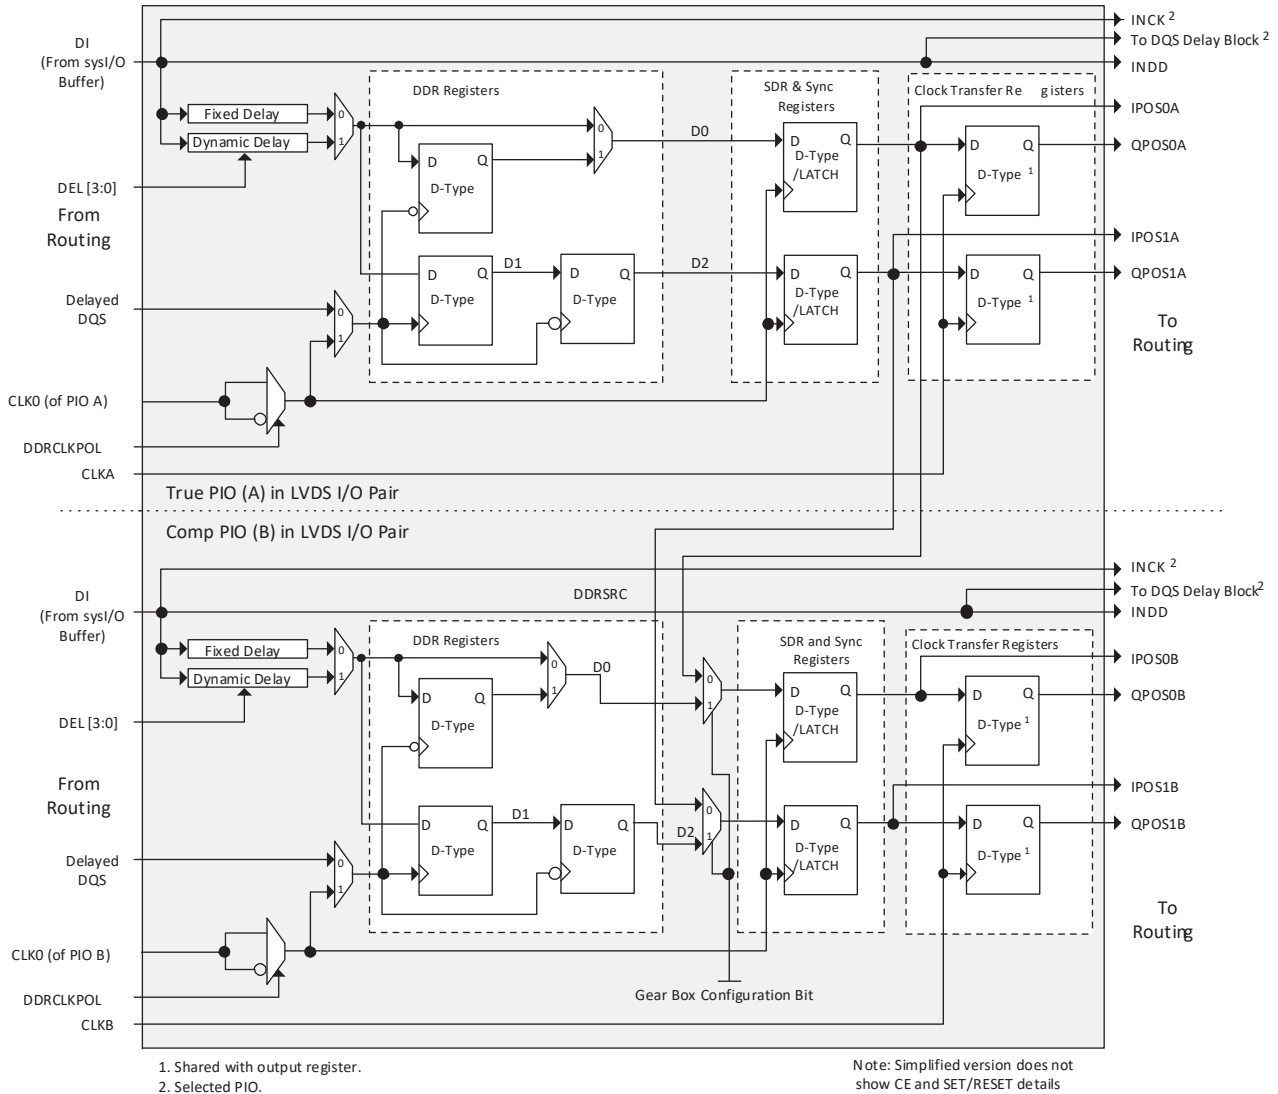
INCK $^2$
To DQS Delay Block $^2$
INDD
DI
(From sysI/O
Buffer)
Fixed Delay
Dynamic Delay
0
1
DDR Registers
0
1
D0
SDR & Sync
Registers
Clock Transfer Re gisters
IPOS0A
D
Q
D-Type
D
Q
D-Type
/LATCH
D
Q
D-Type $^1$
QPOS0A
DEL [3:0]
From
Routing
IPOS1A
D
Q
D-Type
D1
D
Q
D-Type
D2
D
Q
D-Type
/LATCH
D
Q
D-Type $^1$
QPOS1A
Delayed
DQS
0
1
To
Routing
CLK0 (of PIO A)
DDRCLKPOL
CLKA
True PIO (A) in LVDS I/O Pair
Comp PIO (B) in LVDS I/O Pair
INCK $^2$
DI
(From sysI/O
Buffer)
DDRSRC
To DQS Delay Block$^2$
INDD
Fixed Delay
Dynamic Delay
0
1
DDR Registers
0
1
D0
SDR and Sync
Registers
Clock Transfer Registers
IPOS0B
0
1
D
Q
D-Type
/LATCH
D
Q
D-Type $^1$
QPOS0B
DEL [3:0]
D
Q
D-Type
From
Routing
IPOS1B
D
Q
D-Type
D1
D
Q
D-Type
0
1
D2
D
Q
D-Type
/LATCH
D
Q
D-Type $^1$
QPOS1B
Delayed
DQS
0
1
To
Routing
CLK0 (of PIO B)
DDRCLKPOL
Gear Box Configuration Bit
CLKB
1. Shared with output register.
2. Selected PIO.
Note: Simplified version does not show CE and SET/RESET details